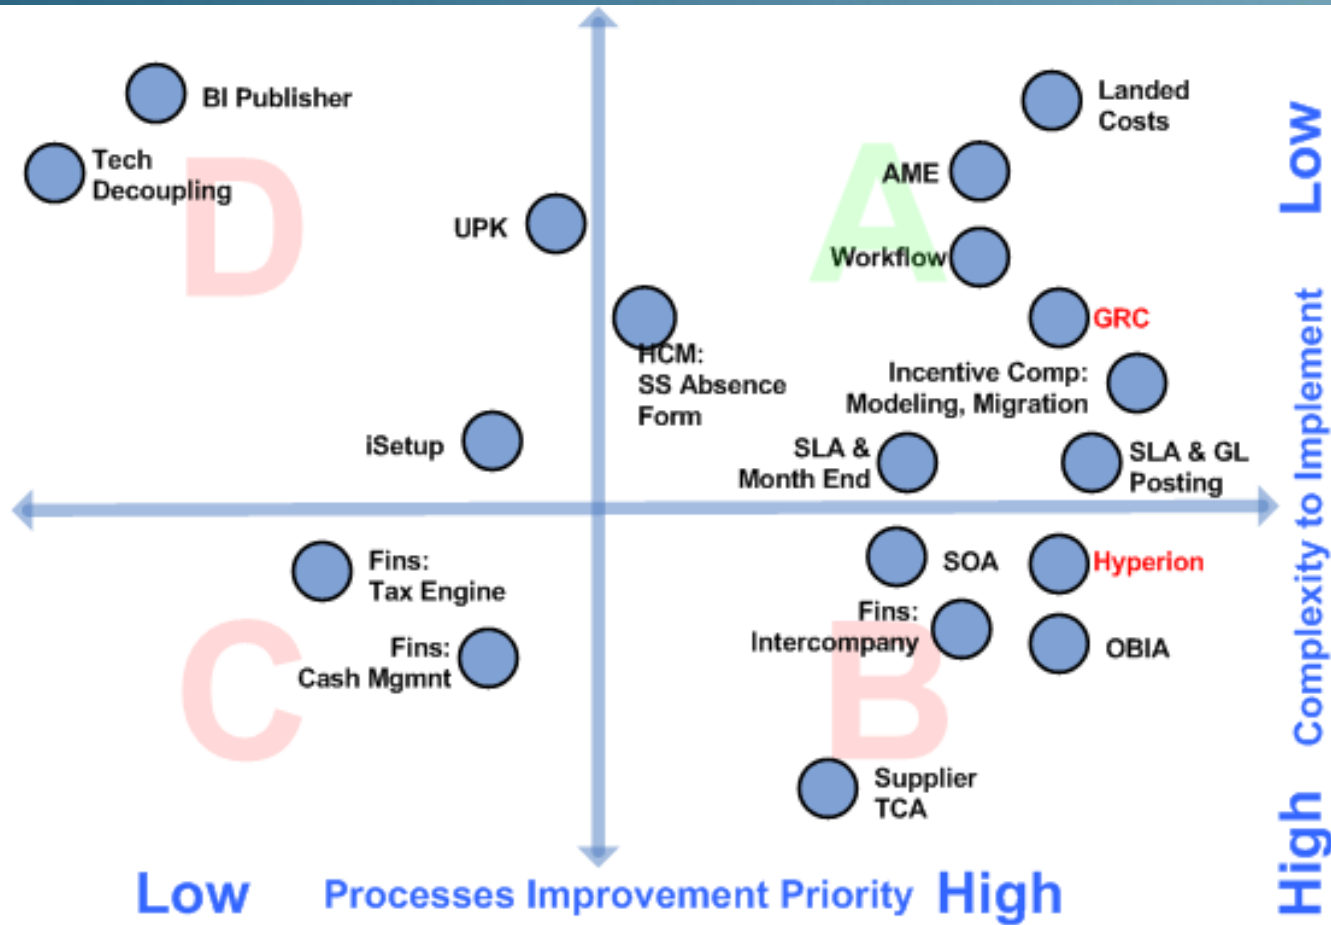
BI Publisher

Tech Decoupling

D

UPK

Landed Costs

AME

A

Workflow

GRC

HCM: SS Absence Form

Incentive Comp: Modeling, Migration

iSetup

SLA & Month End

SLA & GL Posting

Fins: Tax Engine

SOA

Hyperion

Fins: Cash Mgmnt

C

Fins: Intercompany

OBIA

B

Supplier TCA

Low Processes Improvement Priority High

Low Complexity to Implement High